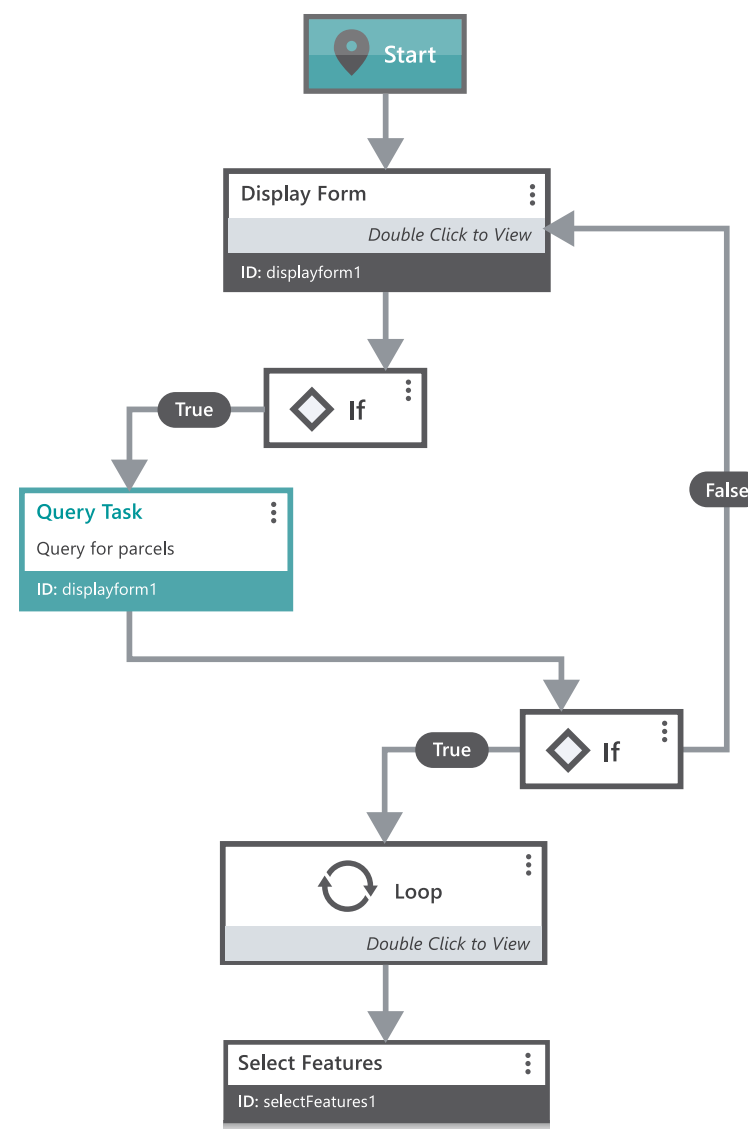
Start

Display Form

Double Click to View

ID: displayform1

True

If

False

Query Task

Query for parcels

ID: displayform1

True

If

Loop

Double Click to View

Select Features

ID: selectFeatures1